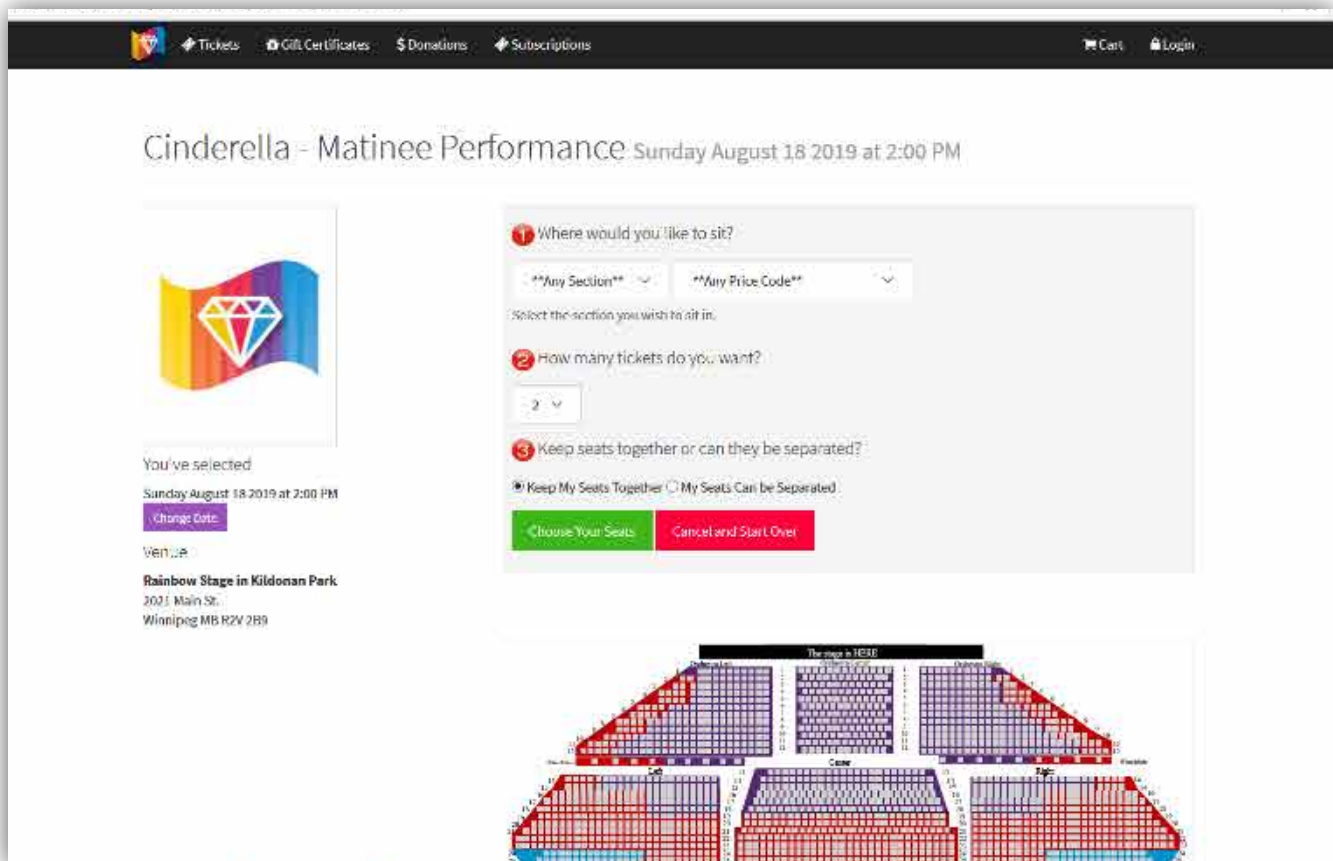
Tickets Gift Certificates $ Donations Subscriptions Cart Login

Cinderella - Matinee Performance Sunday August 18 2019 at 2:00 PM

1 Where would you like to sit?

**Any Section** **Any Price Code**

Select the section you wish to sit in.

2 How many tickets do you want?

2

3 Keep seats together or can they be separated?

Keep My Seats Together My Seats Can be Separated

Choose Your Seats Cancel and Start Over

You've selected

Sunday August 18 2019 at 2:00 PM

Change Date

Venue

Rainbow Stage in Kildonan Park

2021 Main St.

Winnipeg MB R2V 2B9

The stage is HERE

Left Centre Right